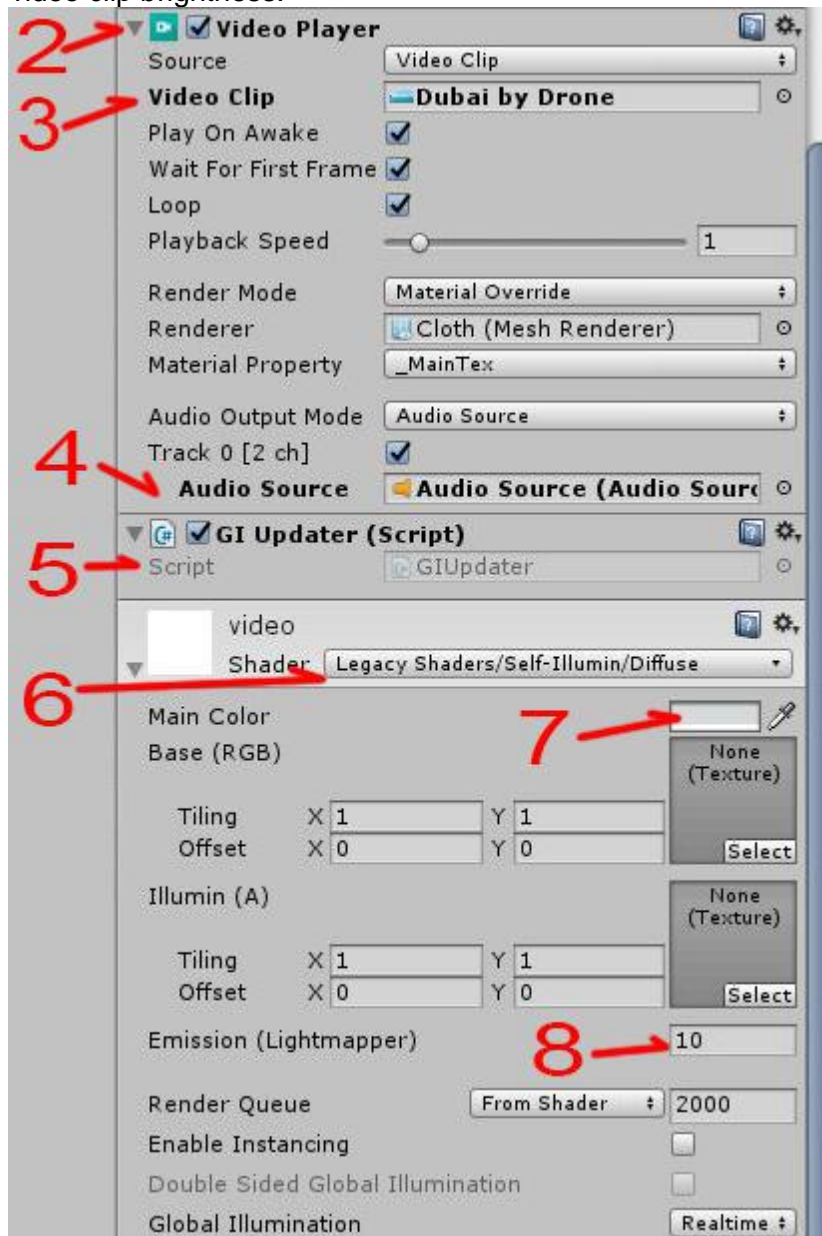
video clip brightness.

2 Video Player
Source Video Clip
3 Video Clip Dubai by Drone
Play On Awake
Wait For First Frame
Loop
Playback Speed 1
Render Mode Material Override
Renderer Cloth (Mesh Renderer)
Material Property _MainTex
Audio Output Mode Audio Source
Track 0 [2 ch]
4 Audio Source Audio Source (Audio Sourc
GI Updater (Script)
5 Script GIUpdater
video
Shader Legacy Shaders/Self-Illumin/Diffuse
6
Main Color 7
Base (RGB) None (Texture)
Tiling X 1 Y 1
Offset X 0 Y 0
Select
Illumin (A) None (Texture)
Tiling X 1 Y 1
Offset X 0 Y 0
Select
Emission (Lightmapper) 8 10
Render Queue From Shader 2000
Enable Instancing
Double Sided Global Illumination
Global Illumination Realtime